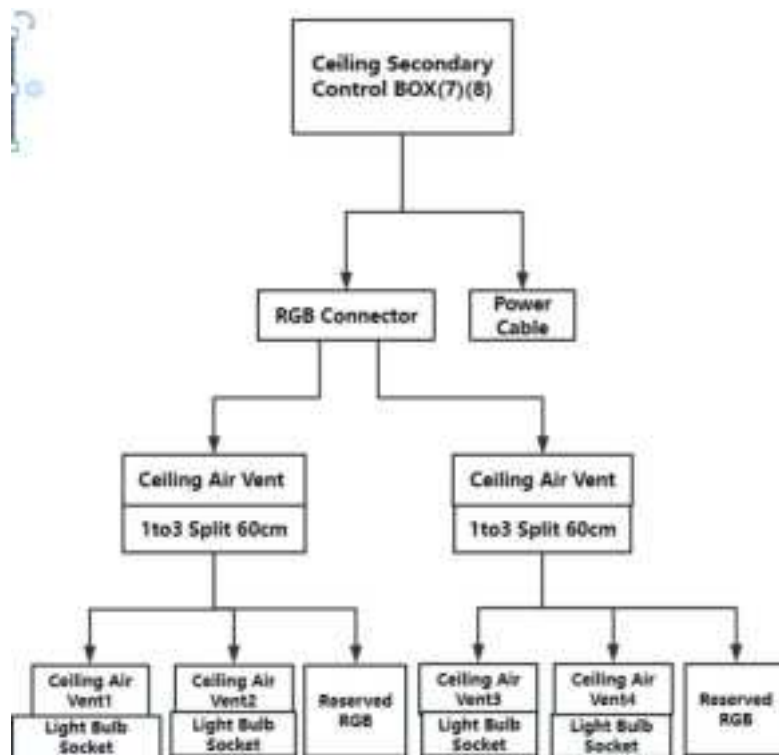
Ceiling Secondary Control BOX(7)(8)

RGB Connector

Power Cable

Ceiling Air Vent

1to3 Split 60cm

Ceiling Air Vent

1to3 Split 60cm

Ceiling Air Vent1

Light Bulb Socket

Ceiling Air Vent2

Light Bulb Socket

Reserved RGB

Ceiling Air Vent3

Light Bulb Socket

Ceiling Air Vent4

Light Bulb Socket

Reserved RGB